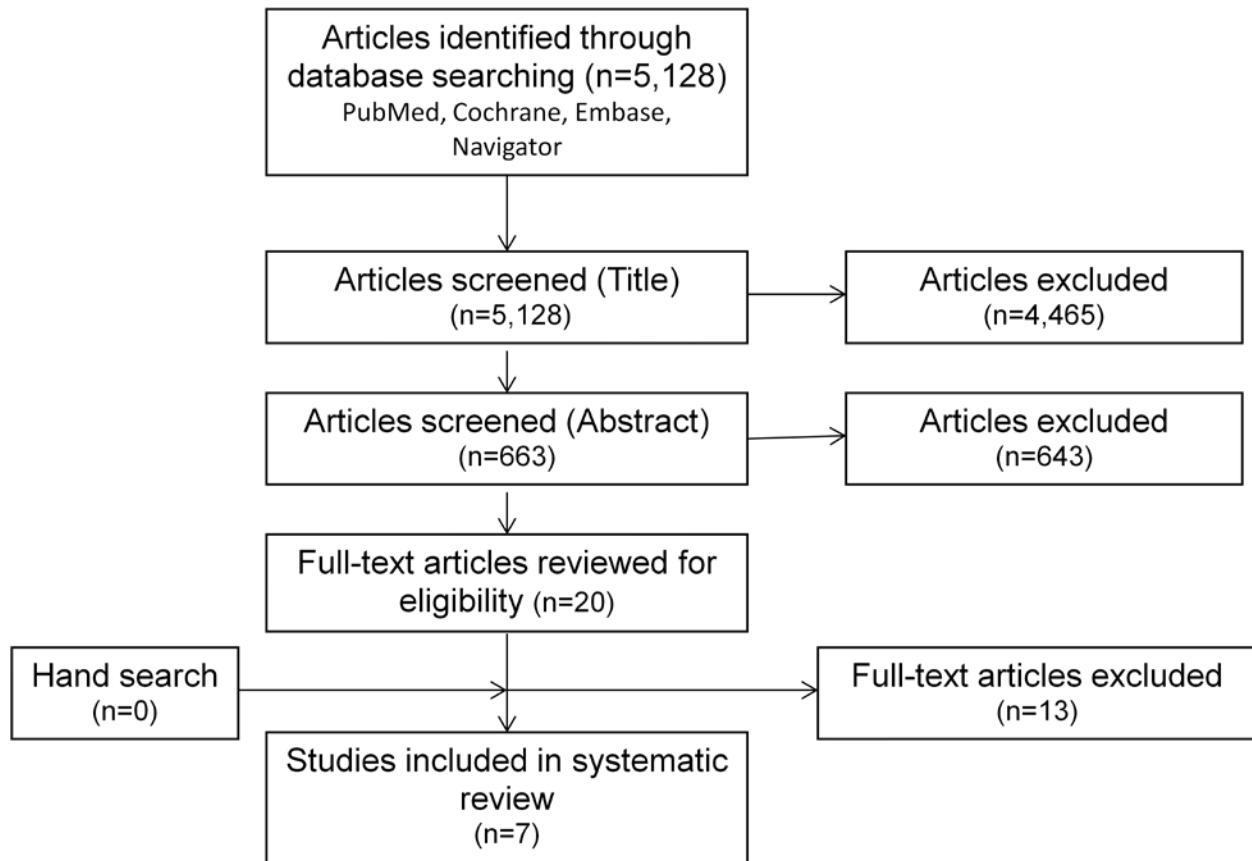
Articles identified through database searching (n=5,128)
PubMed, Cochrane, Embase, Navigator

Articles screened (Title)
(n=5,128)

Articles excluded
(n=4,465)

Articles screened (Abstract)
(n=663)

Articles excluded
(n=643)

Full-text articles reviewed for eligibility (n=20)

Hand search
(n=0)

Full-text articles excluded
(n=13)

Studies included in systematic review
(n=7)